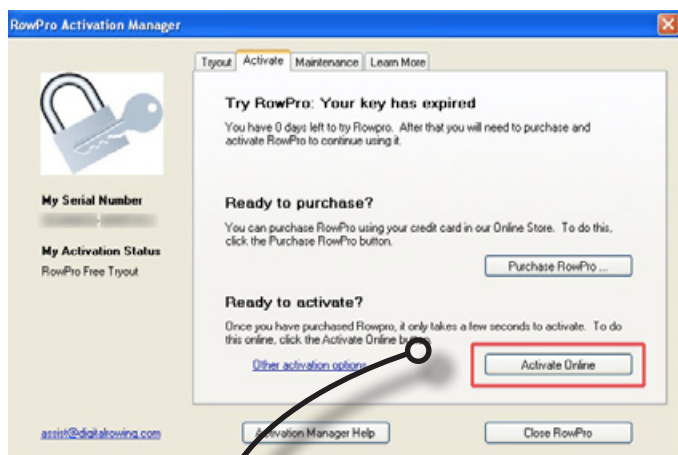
RowPro Activation Manager

Tryout | Activate | Maintenance | Learn More

My Serial Number

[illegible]

My Activation Status

RowPro Free Tryout

Try RowPro: Your key has expired

You have 0 days left to try Rowpro. After that you will need to purchase and activate RowPro to continue using it.

Ready to purchase?

You can purchase RowPro using your credit card in our Online Store. To do this, click the Purchase RowPro button.

Purchase RowPro ...

Ready to activate?

Once you have purchased Rowpro, it only takes a few seconds to activate. To do this online, click the Activate Online bu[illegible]

Other activation options

Activate Online

assist@digitalrowing.com

Activation Manager Help

Close RowPro